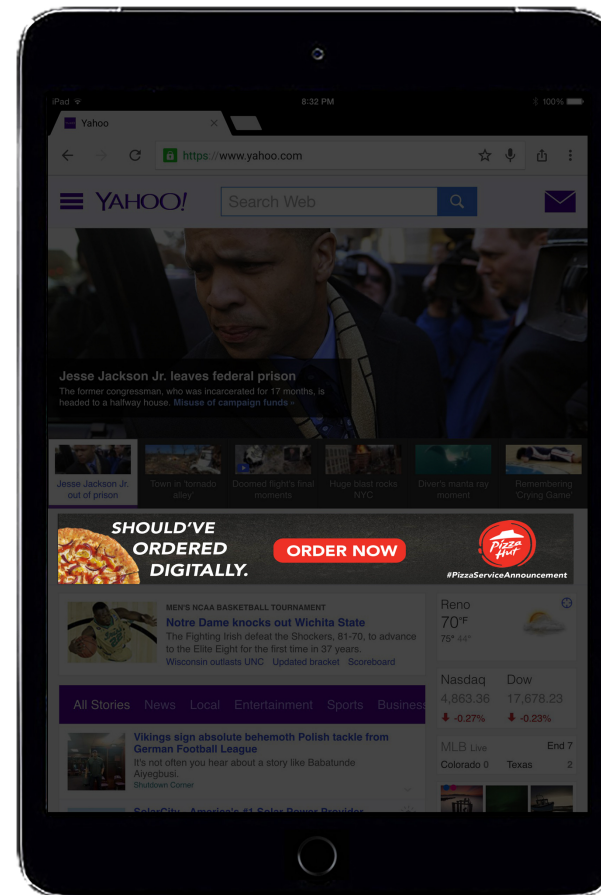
iPad 8:32 PM 100%

Yahoo

https://www.yahoo.com

YAHOO!

Search Web

Jesse Jackson Jr. leaves federal prison

The former congressman, who was incarcerated for 17 months, is headed to a halfway house. Misuse of campaign funds »

Jesse Jackson Jr. out of prison

Town in 'tornado alley'

Doomed flight's final moments

Huge blast rocks NYC

Diver's manta ray moment

Remembering 'Crying Game'

SHOULD'VE ORDERED DIGITALLY.

ORDER NOW

Pizza Hut

#PizzaServiceAnnouncement

MEN'S NCAA BASKETBALL TOURNAMENT

Notre Dame knocks out Wichita State

The Fighting Irish defeat the Shockers, 81-70, to advance to the Elite Eight for the first time in 37 years.

Wisconsin outlasts UNC Updated bracket Scoreboard

Reno
70°F
75° 44°

Nasdaq
4,863.36
-0.27%

Dow
17,678.23
-0.23%

MLB Live
End 7
Colorado 0
Texas 2

All Stories News Local Entertainment Sports Business

Vikings sign absolute behemoth Polish tackle from German Football League

It's not often you hear about a story like Babatunde Aiyegbusi.

Shutdown Corner

SolarCity - America's #1 Solar Power Provider